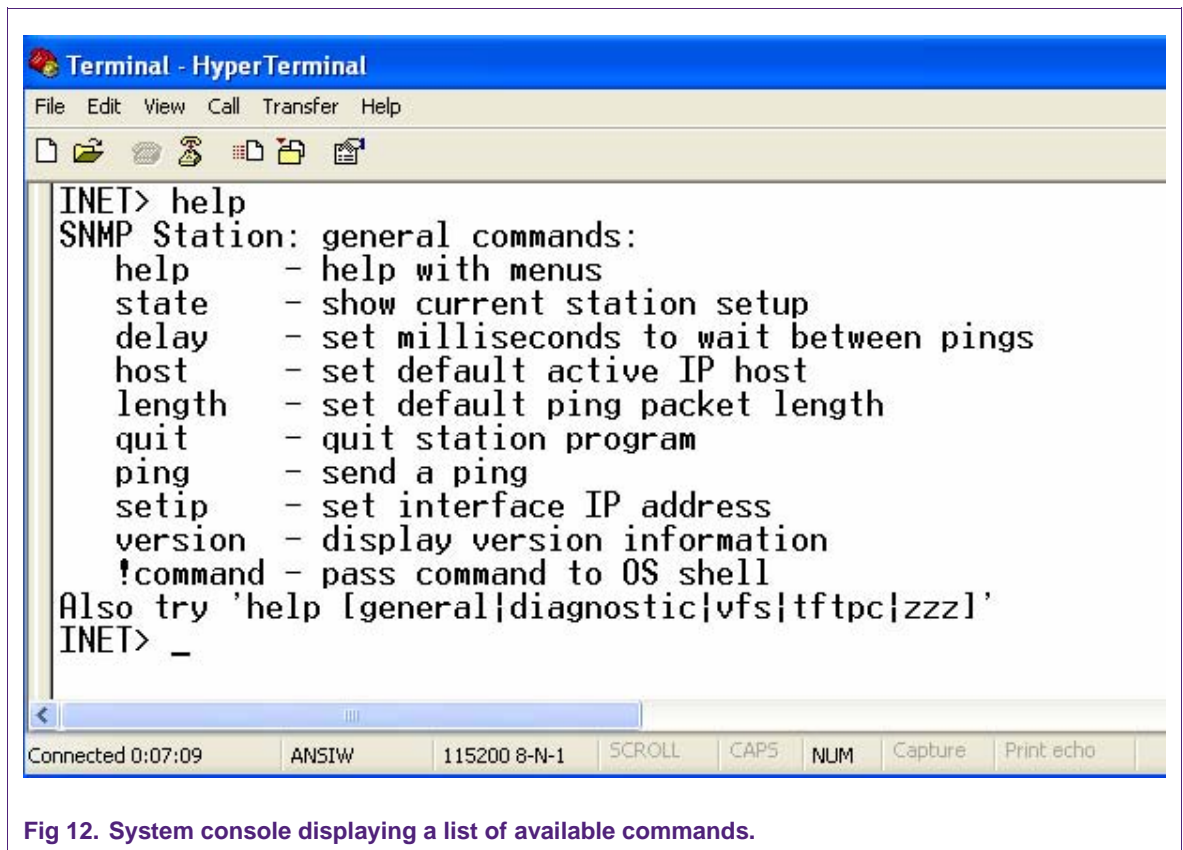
Terminal - HyperTerminal

File Edit View Call Transfer Help

INET> help
SNMP Station: general commands:
help - help with menus
state - show current station setup
delay - set milliseconds to wait between pings
host - set default active IP host
length - set default ping packet length
quit - quit station program
ping - send a ping
setip - set interface IP address
version - display version information
!command - pass command to OS shell
Also try 'help [general|diagnostic|vfs|tftpc|zzz]'
INET> _

Connected 0:07:09 | ANSIW | 115200 8-N-1 | SCROLL | CAPS | NUM | Capture | Print echo

Fig 12. System console displaying a list of available commands.